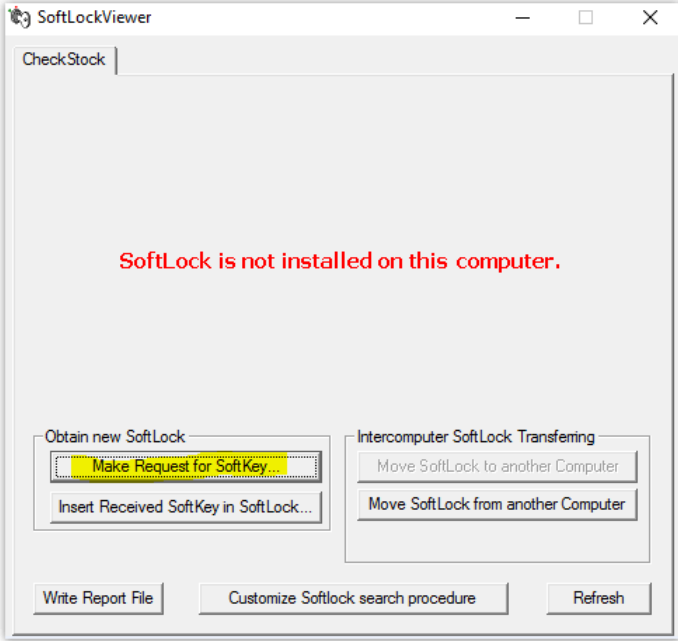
SoftLockViewer

CheckStock

SoftLock is not installed on this computer.

Obtain new SoftLock

Make Request for SoftKey...

Insert Received SoftKey in SoftLock...

Intercomputer SoftLock Transferring

Move SoftLock to another Computer

Move SoftLock from another Computer

Write Report File

Customize Softlock search procedure

Refresh